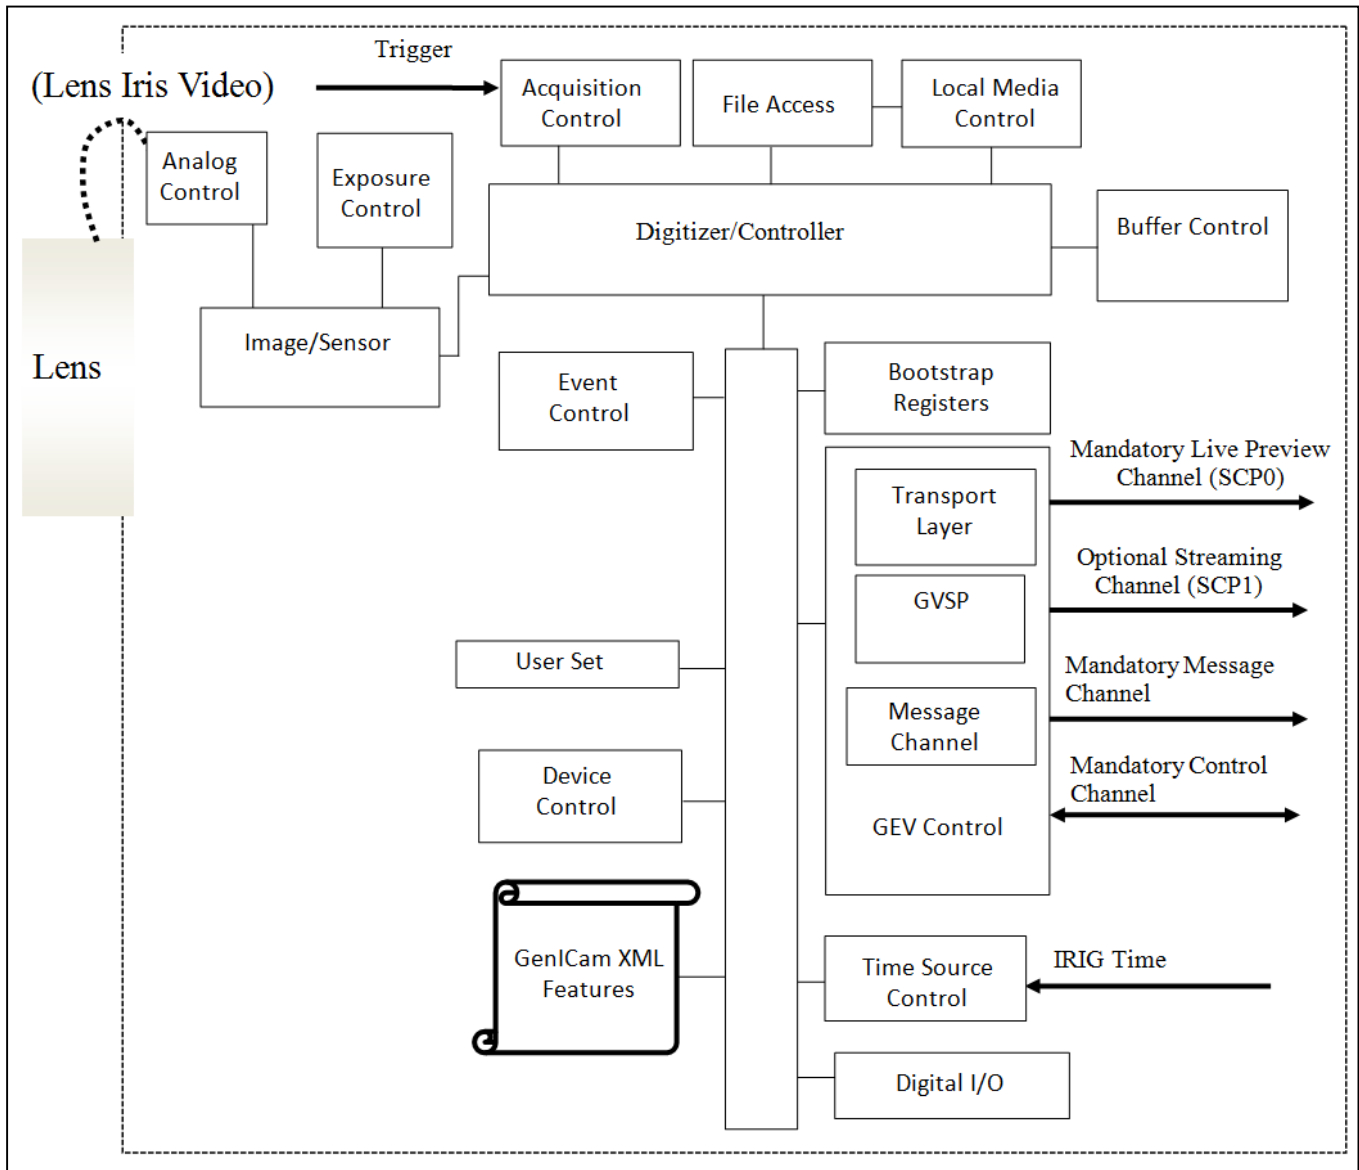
Trigger

(Lens Iris Video)

Acquisition Control

File Access

Local Media Control

Analog Control

Exposure Control

Digitizer/Controller

Buffer Control

Lens

Image/Sensor

Event Control

Bootstrap Registers

Mandatory Live Preview Channel (SCP0)

Transport Layer

Optional Streaming Channel (SCP1)

GVSP

User Set

Mandatory Message Channel

Message Channel

Device Control

Mandatory Control Channel

GEV Control

GenICam XML Features

Time Source Control

IRIG Time

Digital I/O